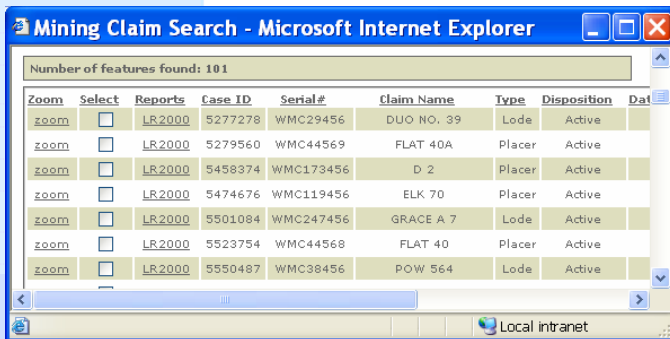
Mining Claim Search - Microsoft Internet Explorer

Number of features found: 101

| Zoom | Select | Reports | Case ID | Serial# | Claim Name | Type | Disposition | Da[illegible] |
|---|---|---|---|---|---|---|---|---|
| zoom | | LR2000 | 5277278 | WMC29456 | DUO NO. 39 | Lode | Active | |
| zoom | | LR2000 | 5279560 | WMC44569 | FLAT 40A | Placer | Active | |
| zoom | | LR2000 | 5458374 | WMC173456 | D 2 | Placer | Active | |
| zoom | | LR2000 | 5474676 | WMC119456 | ELK 70 | Placer | Active | |
| zoom | | LR2000 | 5501084 | WMC247456 | GRACE A 7 | Lode | Active | |
| zoom | | LR2000 | 5523754 | WMC44568 | FLAT 40 | Placer | Active | |
| zoom | | LR2000 | 5550487 | WMC38456 | POW 564 | Lode | Active | |

Local intranet